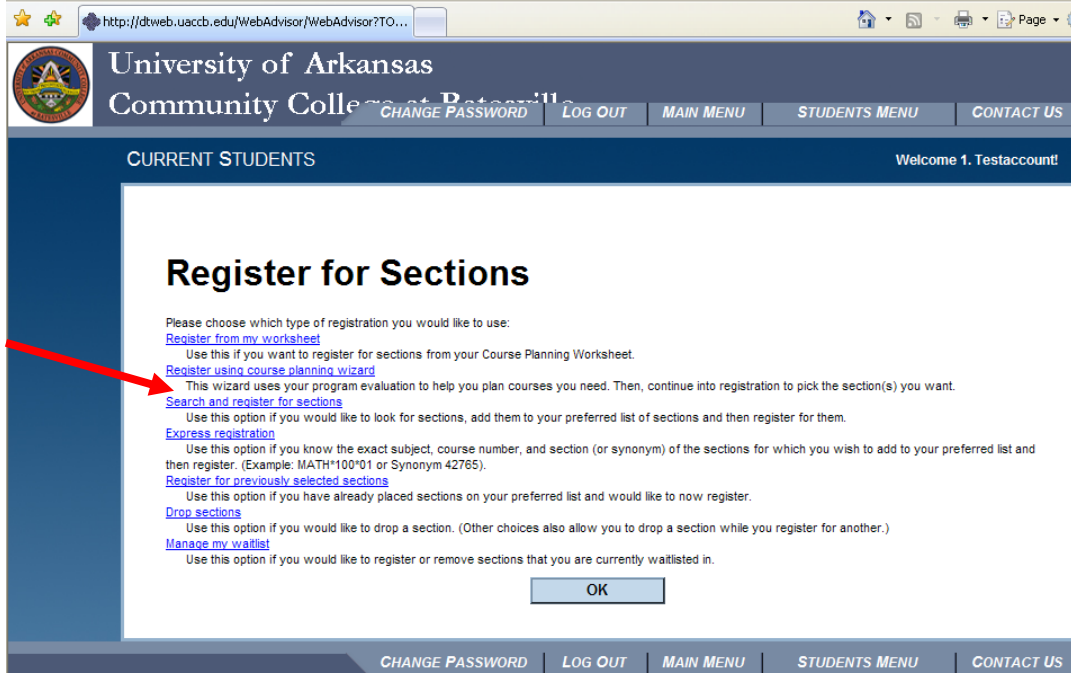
http://dtweb.uaccb.edu/WebAdvisor/WebAdvisor?TO...

Page

University of Arkansas
Community Colle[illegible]

CHANGE PASSWORD | LOG OUT | MAIN MENU | STUDENTS MENU | CONTACT US

CURRENT STUDENTS

Welcome 1. Testaccount!

Register for Sections

Please choose which type of registration you would like to use:

Register from my worksheet
Use this if you want to register for sections from your Course Planning Worksheet.

Register using course planning wizard
This wizard uses your program evaluation to help you plan courses you need. Then, continue into registration to pick the section(s) you want.

Search and register for sections
Use this option if you would like to look for sections, add them to your preferred list of sections and then register for them.

Express registration
Use this option if you know the exact subject, course number, and section (or synonym) of the sections for which you wish to add to your preferred list and then register. (Example: MATH*100*01 or Synonym 42765).

Register for previously selected sections
Use this option if you have already placed sections on your preferred list and would like to now register.

Drop sections
Use this option if you would like to drop a section. (Other choices also allow you to drop a section while you register for another.)

Manage my waitlist
Use this option if you would like to register or remove sections that you are currently waitlisted in.

OK

CHANGE PASSWORD | LOG OUT | MAIN MENU | STUDENTS MENU | CONTACT US